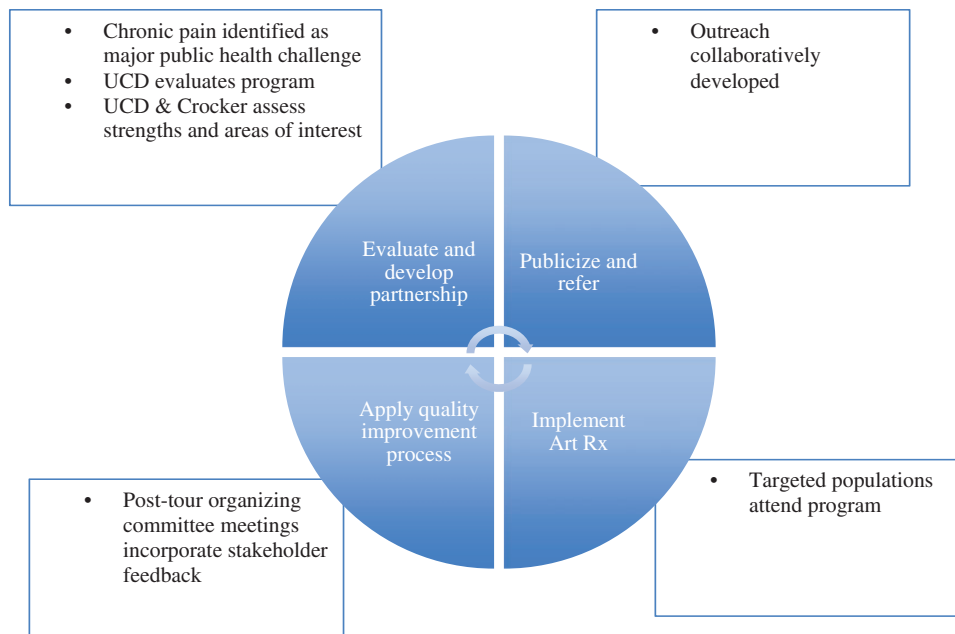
• Chronic pain identified as major public health challenge
• UCD evaluates program
• UCD & Crocker assess strengths and areas of interest

• Outreach collaboratively developed

Evaluate and develop partnership

Publicize and refer

Apply quality improvement process

Implement Art Rx

• Post-tour organizing committee meetings incorporate stakeholder feedback

• Targeted populations attend program